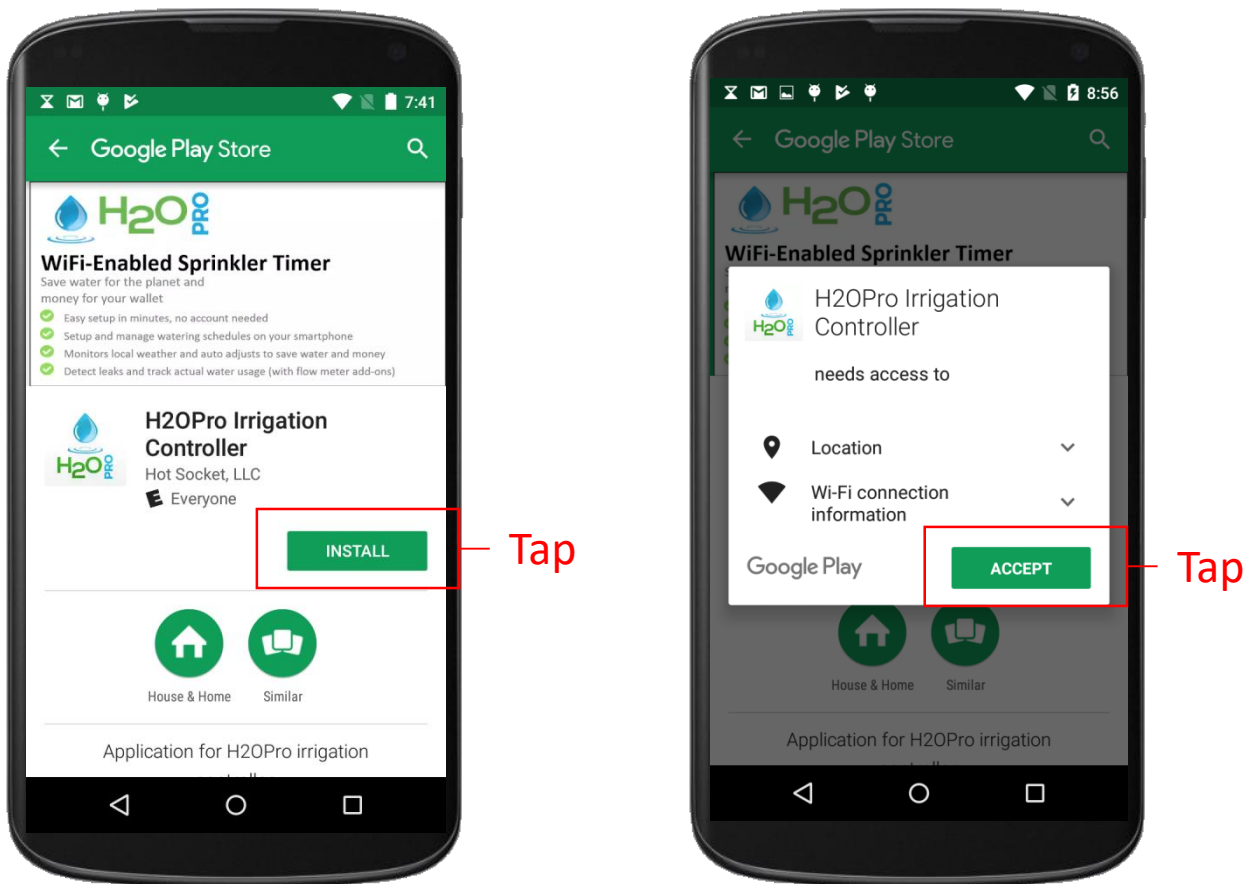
7:41

Google Play Store

H2O PRO

WiFi-Enabled Sprinkler Timer

Save water for the planet and money for your wallet

Easy setup in minutes, no account needed

Setup and manage watering schedules on your smartphone

Monitors local weather and auto adjusts to save water and money

Detect leaks and track actual water usage (with flow meter add-ons)

H2O PRO

H2OPro Irrigation Controller

Hot Socket, LLC

E Everyone

INSTALL

Tap

House & Home

Similar

Application for H2OPro irrigation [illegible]

8:56

Google Play Store

H2O PRO

WiFi-Enabled Sprinkler Timer

H2O PRO

H2OPro Irrigation Controller

needs access to

Location

Wi-Fi connection information

Google Play

ACCEPT

Tap

House & Home

Similar

Application for H2OPro irrigation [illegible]